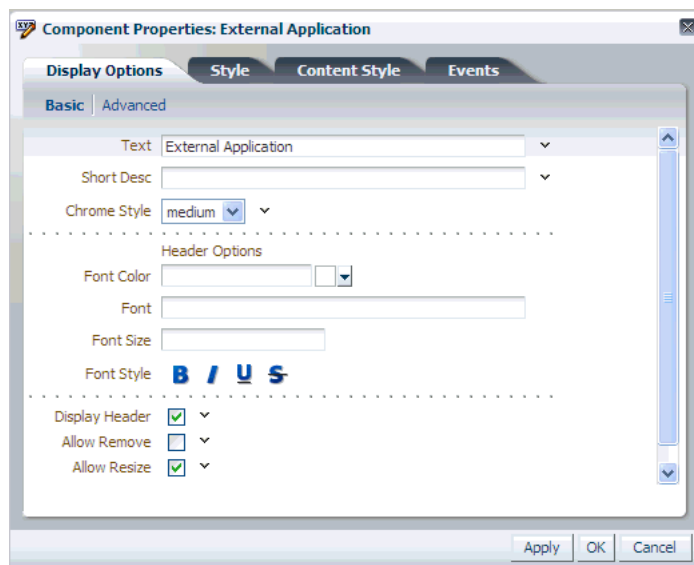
Component Properties: External Application

Display Options | Style | Content Style | Events

Basic | Advanced

Text: External Application

Short Desc

Chrome Style: medium

Header Options

Font Color

Font

Font Size

Font Style: B I U S

Display Header

Allow Remove

Allow Resize

Apply | OK | Cancel